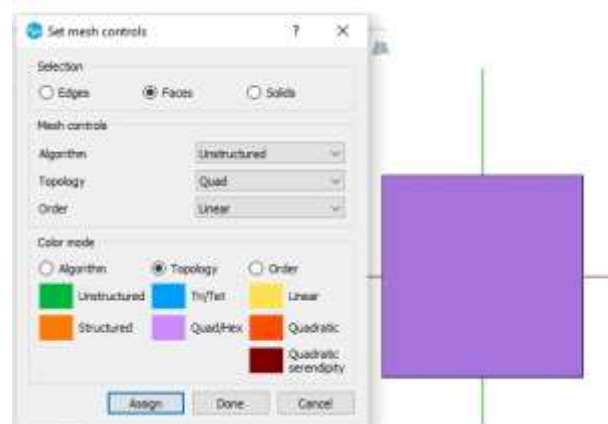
Set mesh controls ? ×

Selection

Edges Faces Solids

Mesh controls

Algorithm Unstructured

Topology Quad

Order Linear

Color mode

Algorithm Topology Order

Unstructured Tri/Tet Linear

Structured Quad/Hex Quadratic

Quadratic serendipity

Assign Done Cancel